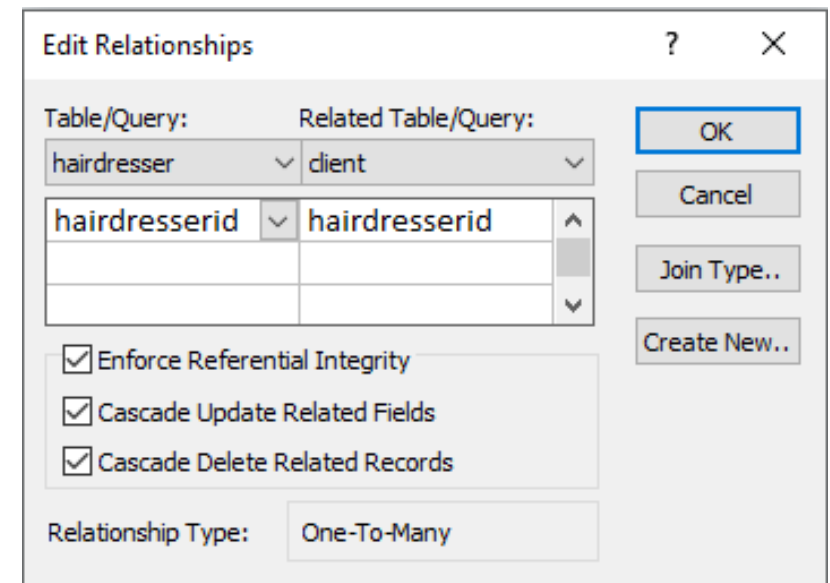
Edit Relationships

?

×

Table/Query:

Related Table/Query:

hairdresser

client

hairdresserid

hairdresserid

Enforce Referential Integrity

Cascade Update Related Fields

Cascade Delete Related Records

Relationship Type:

One-To-Many

OK

Cancel

Join Type..

Create New..